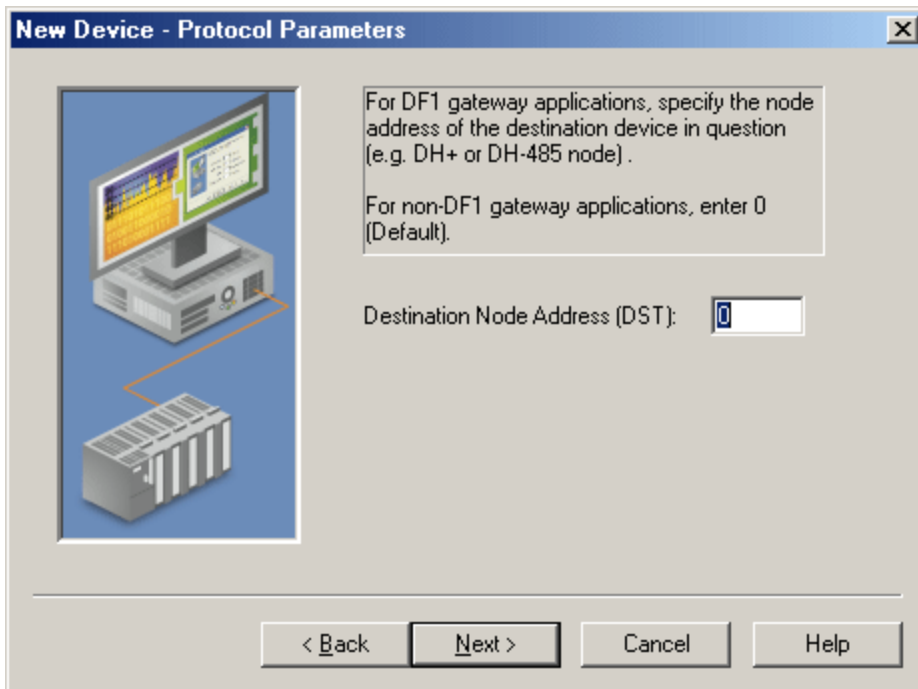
New Device - Protocol Parameters

For DF1 gateway applications, specify the node address of the destination device in question (e.g. DH+ or DH-485 node) .

For non-DF1 gateway applications, enter 0 (Default).

Destination Node Address (DST): 0

< Back
Next >
Cancel
Help